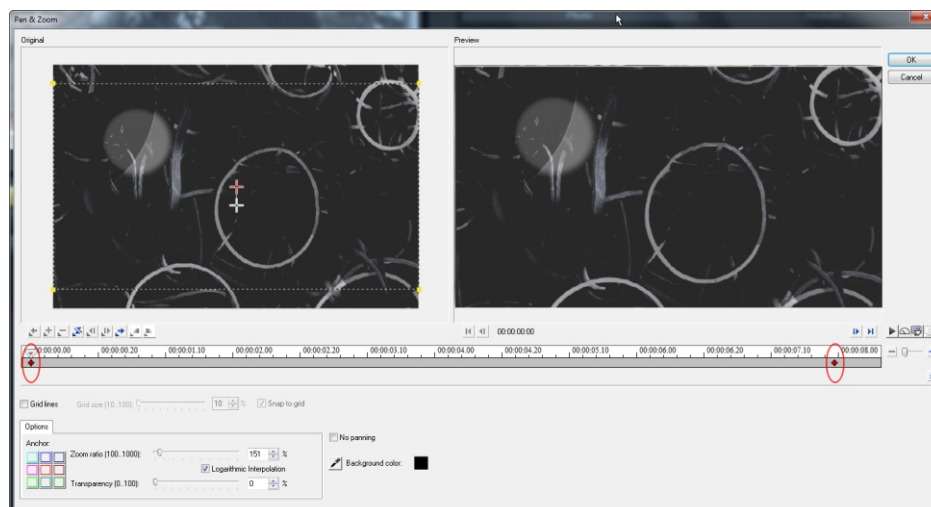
Pan & Zoom

Original

Preview

OK

Cancel

00:00:00:00

00:00:00.00 00:00:00.20 00:00:01.10 00:00:02.00 00:00:02.20 00:00:03.10 00:00:04.00 00:00:04.20 00:00:05.10 00:00:06.00 00:00:06.20 00:00:07.10 00:00:08.00

Grid lines Grid size (10..100): 10 % Snap to grid

Options

Anchor:

Zoom ratio (100..1000): 151 %

Logarithmic Interpolation

Transparency (0..100): 0 %

No panning

Background color: